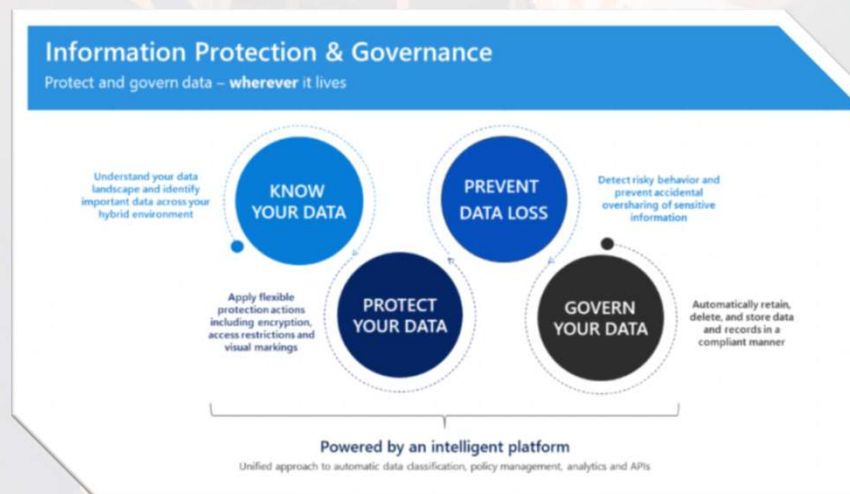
Information Protection & Governance
Protect and govern data – **wherever** it lives

Understand your data landscape and identify important data across your hybrid environment

KNOW YOUR DATA

PREVENT DATA LOSS

Detect risky behavior and prevent accidental oversharing of sensitive information

Apply flexible protection actions including encryption, access restrictions and visual markings

PROTECT YOUR DATA

GOVERN YOUR DATA

Automatically retain, delete, and store data and records in a compliant manner

Powered by an intelligent platform
Unified approach to automatic data classification, policy management, analytics and APIs